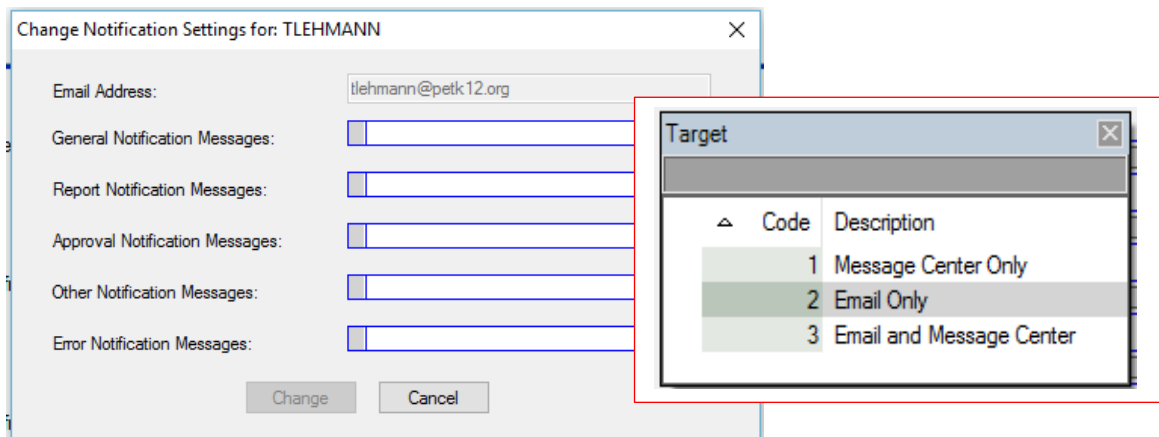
Change Notification Settings for: TLEHMANN

Email Address: tlehmann@petk12.org

General Notification Messages:

Report Notification Messages:

Approval Notification Messages:

Other Notification Messages:

Error Notification Messages:

Change Cancel

Target

| Code | Description |
|---|---|
| 1 | Message Center Only |
| 2 | Email Only |
| 3 | Email and Message Center |